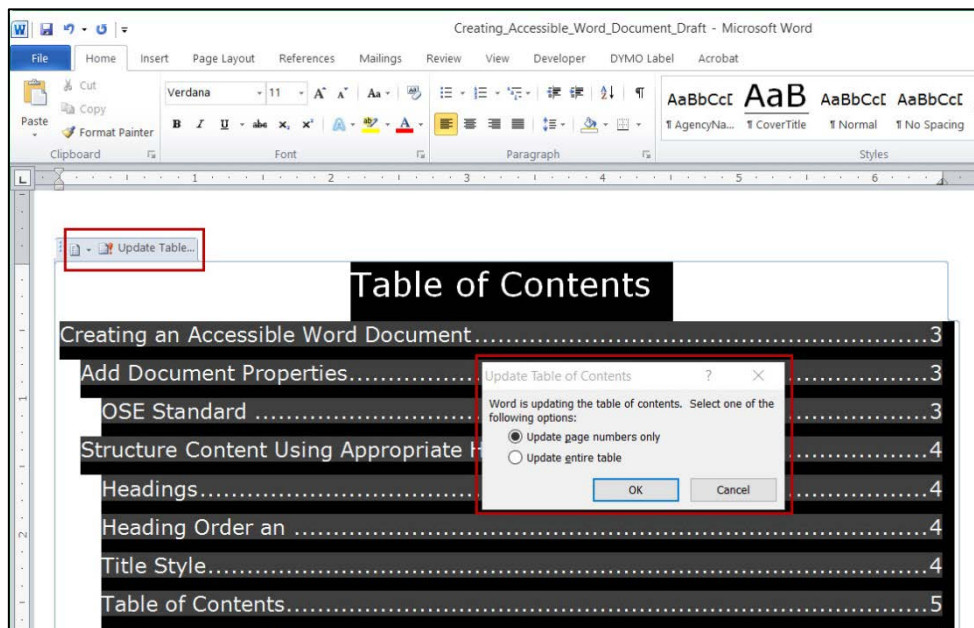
Creating_Accessible_Word_Document_Draft - Microsoft Word

File | Home | Insert | Page Layout | References | Mailings | Review | View | Developer | DYMO Label | Acrobat

Cut
Copy
Paste
Format Painter
Clipboard

Verdana | 11
Font

Paragraph

AaBbCcI | AaB | AaBbCcI | AaBbCcI
¶ AgencyNa... | ¶ CoverTitle | ¶ Normal | ¶ No Spacing
Styles

1 2 3 4 5 6

Update Table...

Table of Contents

Creating an Accessible Word Document....................3
Add Document Properties....................3
OSE Standard ....................3
Structure Content Using Appropriate H....................4
Headings....................4
Heading Order an ....................4
Title Style....................4
Table of Contents....................5

Update Table of Contents ? ×
Word is updating the table of contents. Select one of the following options:
Update page numbers only
Update entire table
OK | Cancel